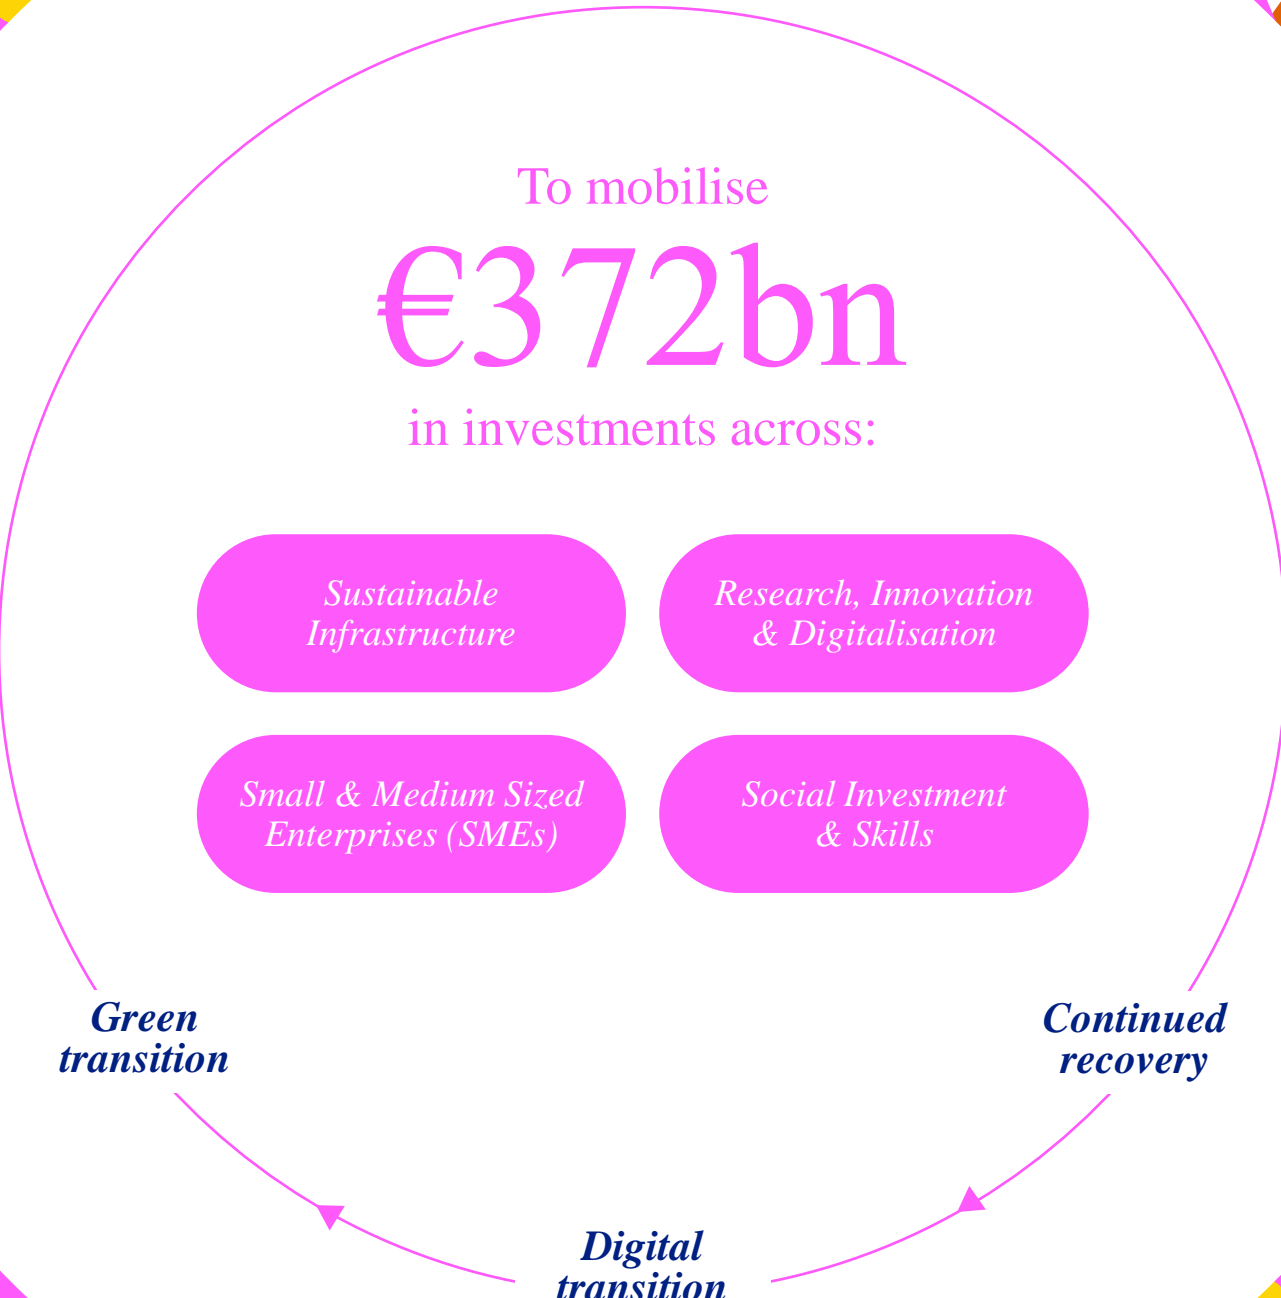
To mobilise

€372bn

in investments across:

Sustainable Infrastructure

Research, Innovation & Digitalisation

Small & Medium Sized Enterprises (SMEs)

Social Investment & Skills

Green transition

Continued recovery

Digital transition